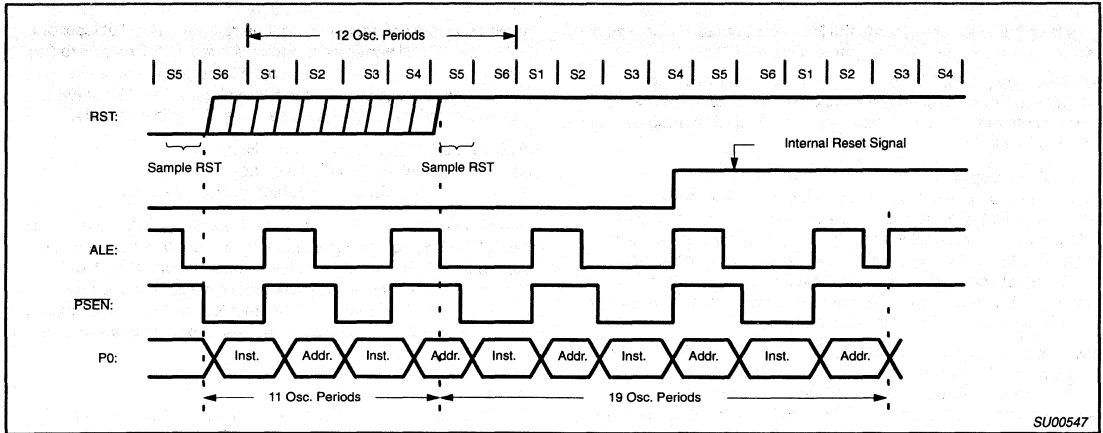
12 Osc. Periods

| S5 | S6 | S1 | S2 | S3 | S4 | S5 | S6 | S1 | S2 | S3 | S4 | S5 | S6 | S1 | S2 | S3 | S4

RST:

Sample RST

Sample RST

Internal Reset Signal

ALE:

$\overline{PSEN}$:

P0:

Inst. Addr. Inst. Addr. Inst. Addr. Inst. Addr. Inst. Addr.

11 Osc. Periods

19 Osc. Periods

SU00547